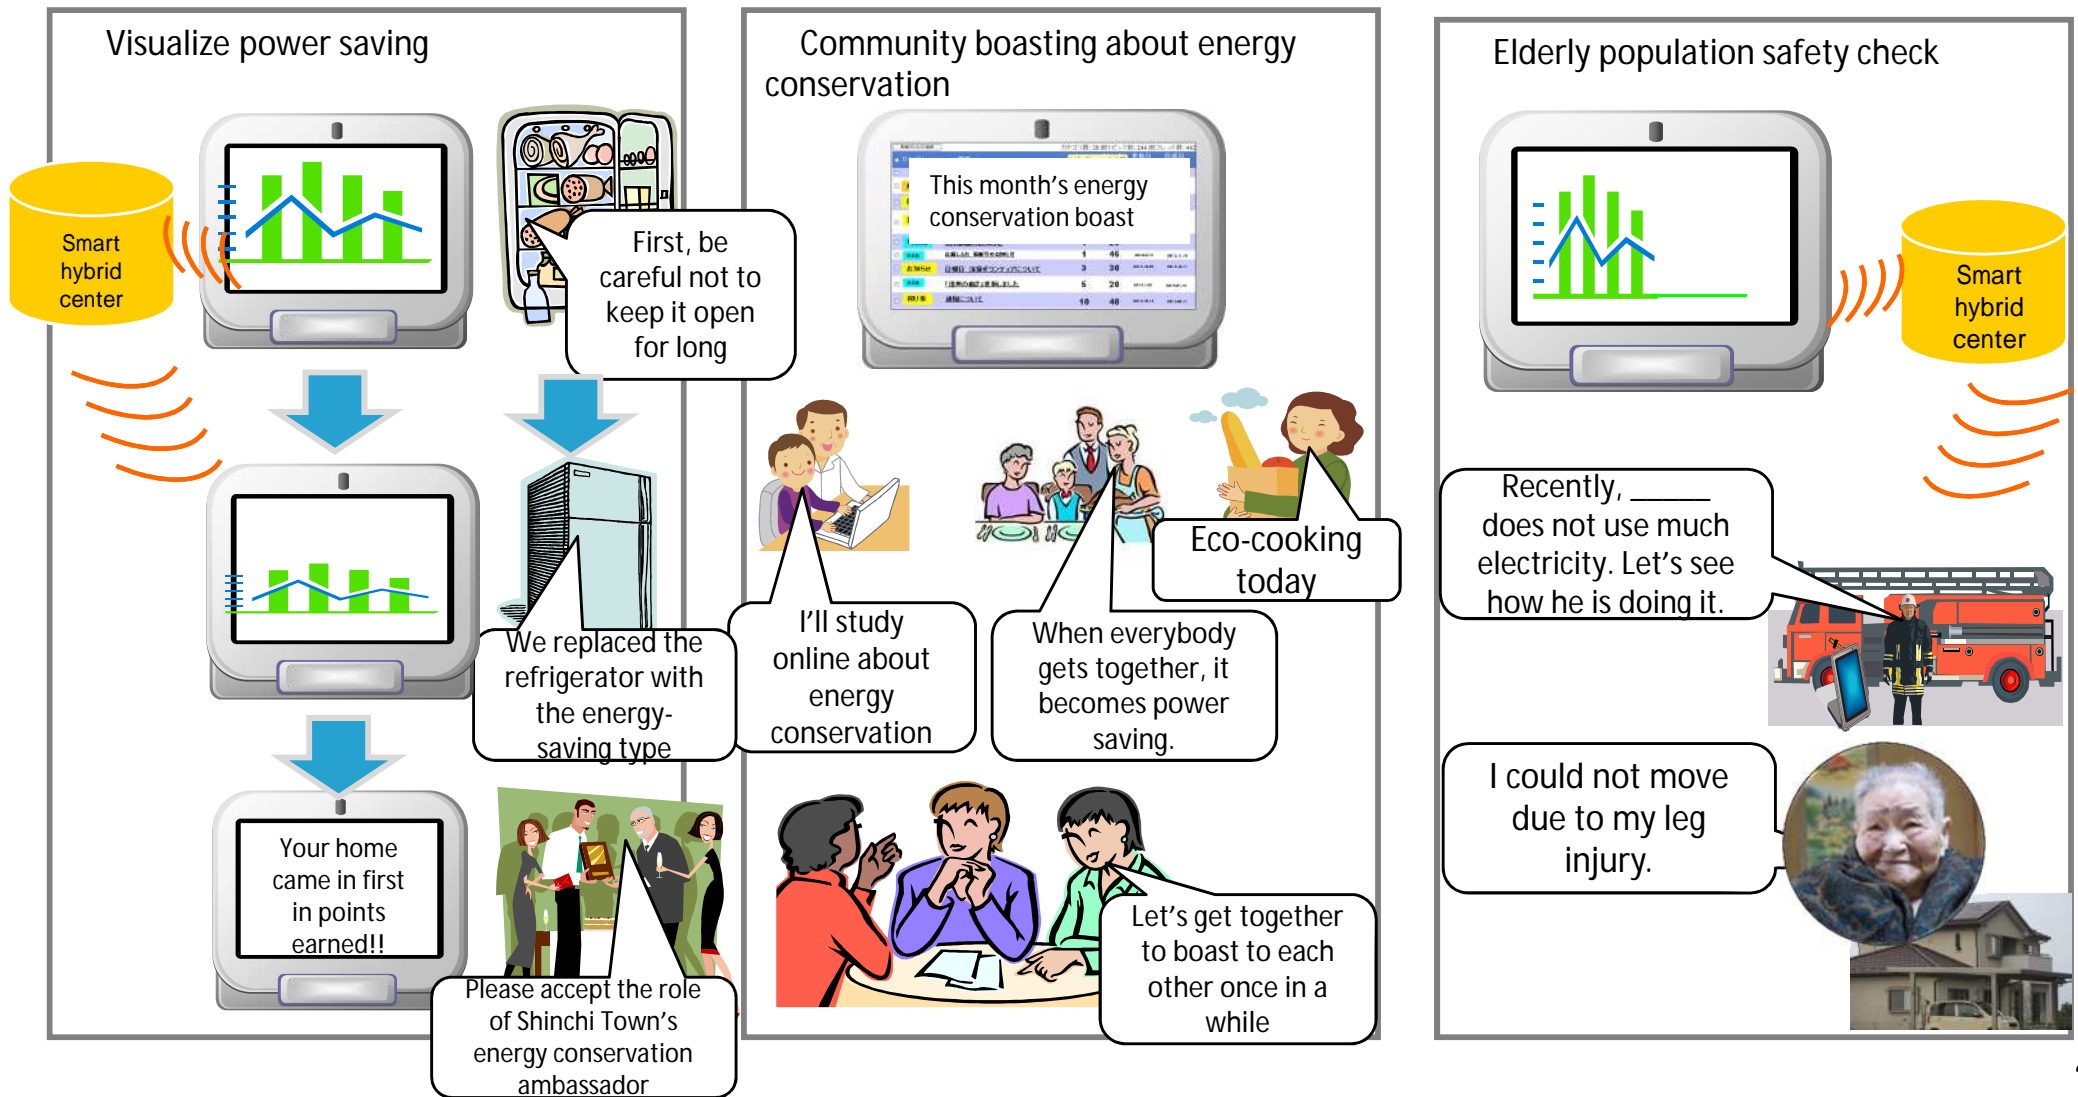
Visualize power saving

Smart hybrid center

First, be careful not to keep it open for long

We replaced the refrigerator with the energy-saving type

Your home came in first in points earned!!

Please accept the role of Shinchi Town's energy conservation ambassador

Community boasting about energy conservation

This month's energy conservation boast

I'll study online about energy conservation

When everybody gets together, it becomes power saving.

Eco-cooking today

Let's get together to boast to each other once in a while

Elderly population safety check

Smart hybrid center

Recently, _____ does not use much electricity. Let's see how he is doing it.

I could not move due to my leg injury.